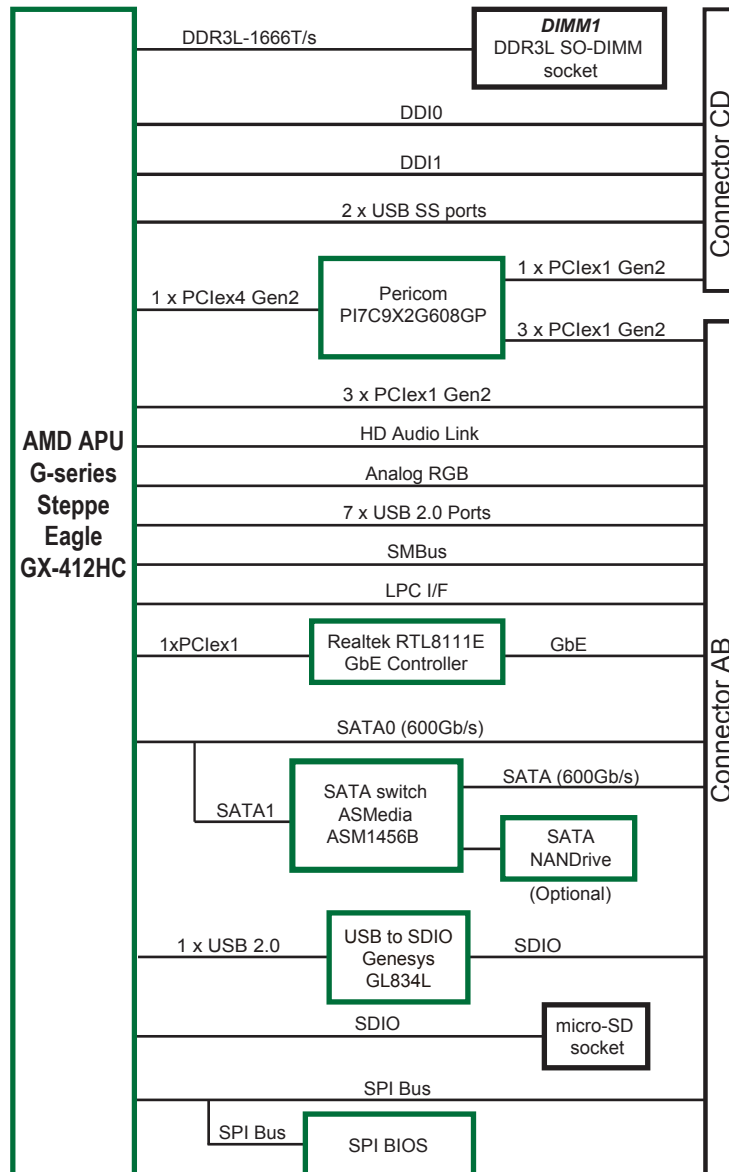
AMD APU G-series Steppe Eagle GX-412HC

DDR3L-1666T/s

DIMM1
DDR3L SO-DIMM socket

Connector CD

DDI0

DDI1

2 x USB SS ports

1 x PCIex4 Gen2

Pericom
PI7C9X2G608GP

1 x PCIex1 Gen2

3 x PCIex1 Gen2

Connector AB

3 x PCIex1 Gen2

HD Audio Link

Analog RGB

7 x USB 2.0 Ports

SMBus

LPC I/F

1xPCIex1

Realtek RTL8111E
GbE Controller

GbE

SATA0 (600Gb/s)

SATA1

SATA switch
ASMedia
ASM1456B

SATA (600Gb/s)

SATA
NANDrive
(Optional)

1 x USB 2.0

USB to SDIO
Genesys
GL834L

SDIO

SDIO

micro-SD
socket

SPI Bus

SPI Bus

SPI BIOS